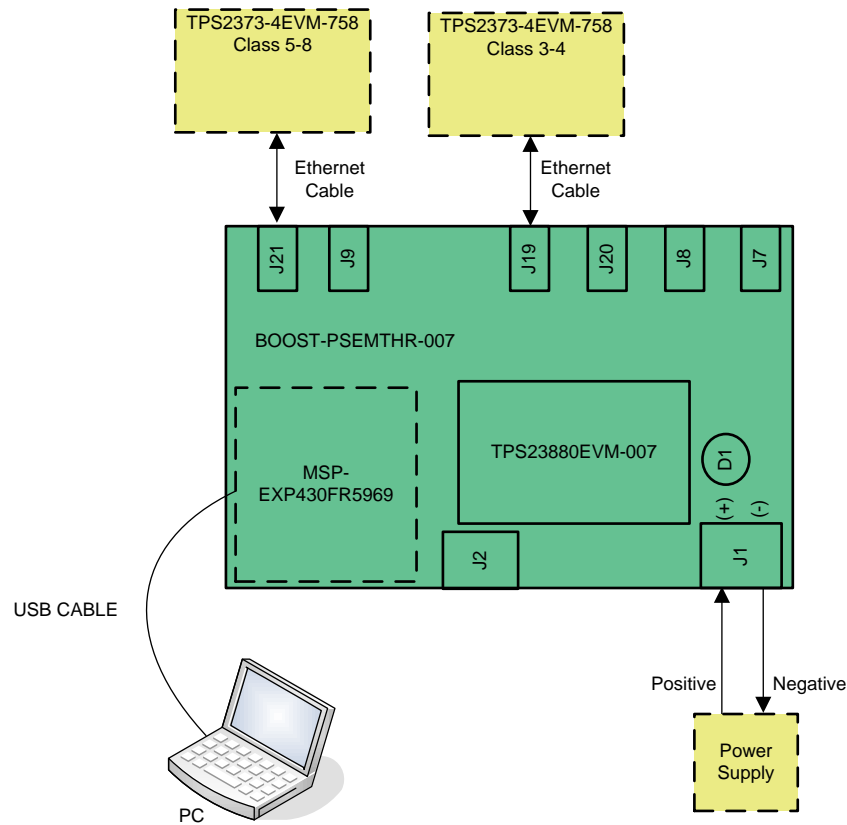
TPS2373-4EVM-758
Class 5-8

TPS2373-4EVM-758
Class 3-4

Ethernet
Cable

Ethernet
Cable

J21

J9

J19

J20

J8

J7

BOOST-PSEMTHR-007

MSP-
EXP430FR5969

TPS23880EVM-007

D1

(+)

(-)

J2

J1

USB CABLE

Positive

Negative

Power
Supply

PC